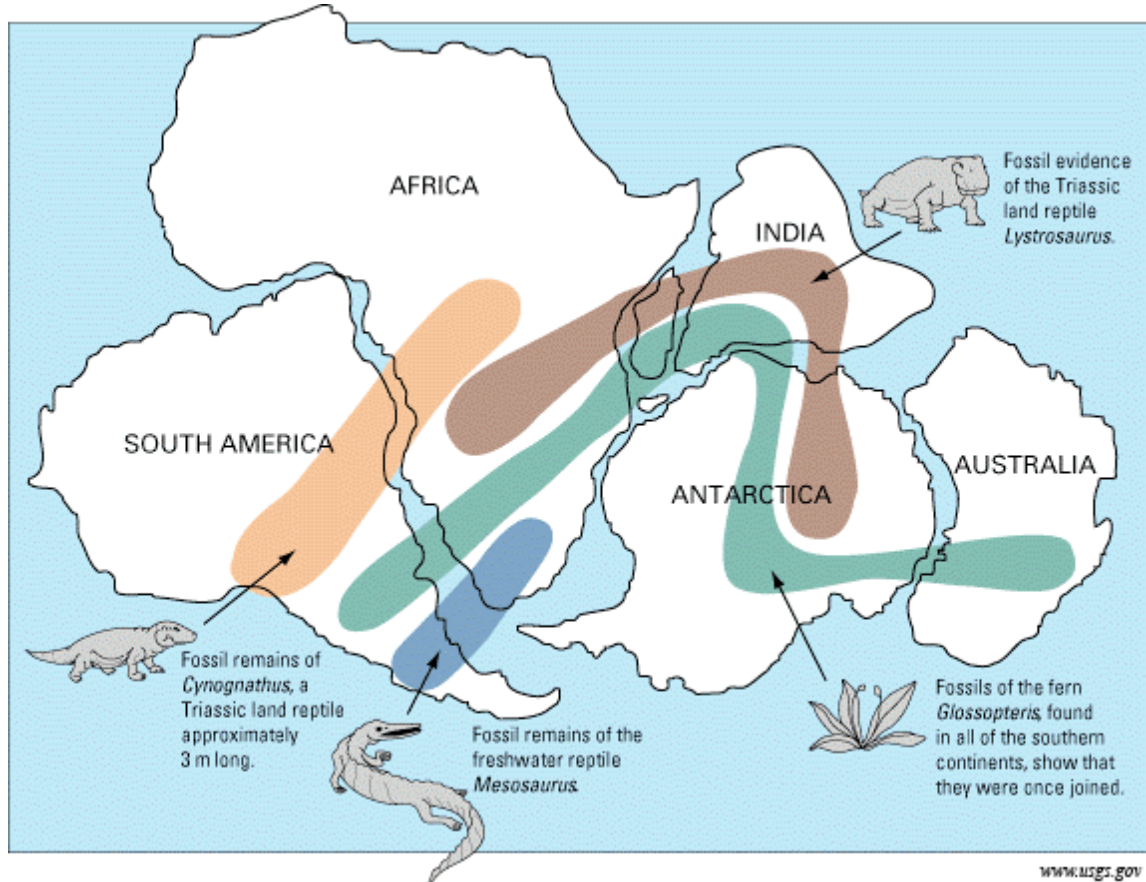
AFRICA

Fossil evidence of the Triassic land reptile *Lystrosaurus*.

INDIA

SOUTH AMERICA

ANTARCTICA

AUSTRALIA

Fossil remains of *Cynognathus*, a Triassic land reptile approximately 3 m long.

Fossil remains of the freshwater reptile *Mesosaurus*.

Fossils of the fern *Glossopteris*, found in all of the southern continents, show that they were once joined.

www.usgs.gov